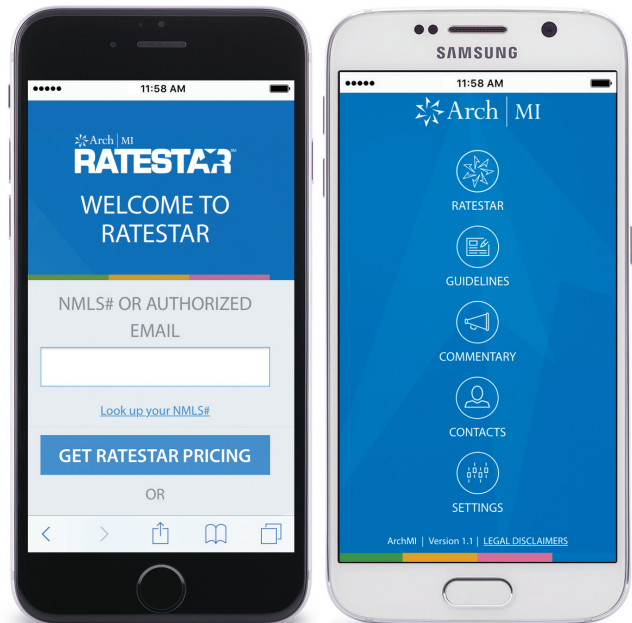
11:58 AM

Arch | MI
RATESTAR

WELCOME TO RATESTAR

NMLS# OR AUTHORIZED EMAIL

Look up your NMLS#

GET RATESTAR PRICING

OR

SAMSUNG

11:58 AM

Arch | MI

RATESTAR

GUIDELINES

COMMENTARY

CONTACTS

SETTINGS

ArchMI | Version 1.1 | LEGAL DISCLAIMERS